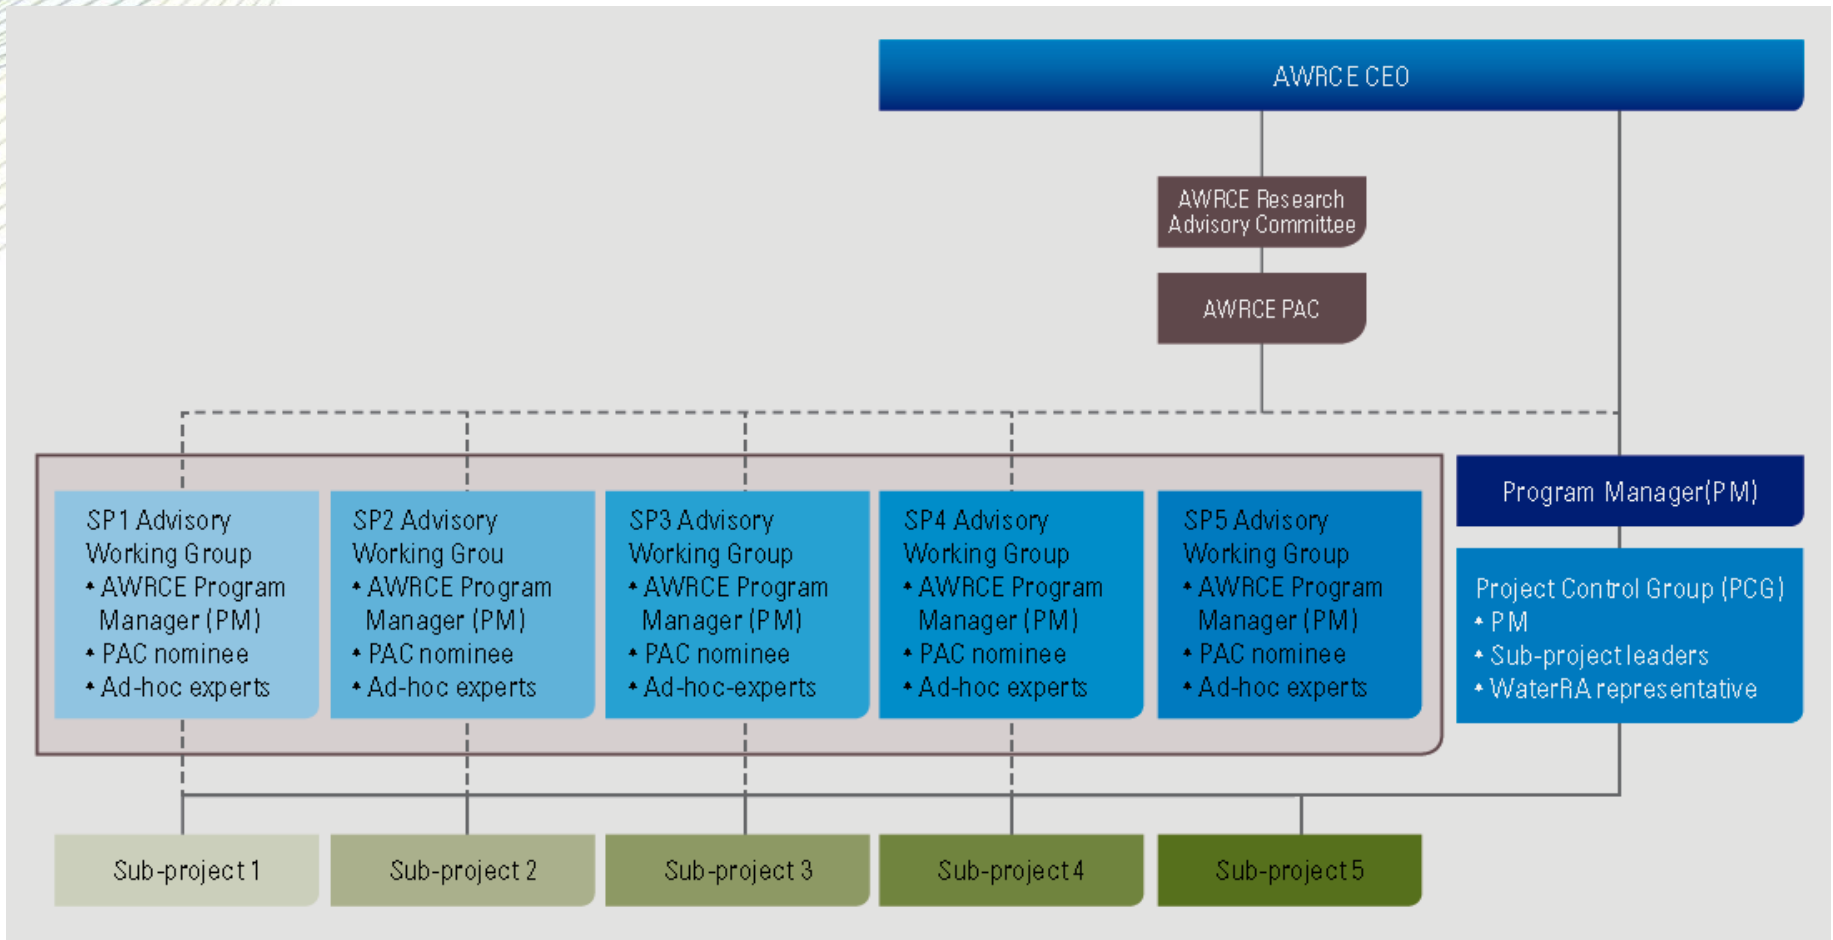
AWRCE CEO

AWRCE Research Advisory Committee

AWRCE PAC

SP1 Advisory Working Group
• AWRCE Program Manager (PM)
• PAC nominee
• Ad-hoc experts

SP2 Advisory Working Grou
• AWRCE Program Manager (PM)
• PAC nominee
• Ad-hoc experts

SP3 Advisory Working Group
• AWRCE Program Manager (PM)
• PAC nominee
• Ad-hoc-experts

SP4 Advisory Working Group
• AWRCE Program Manager (PM)
• PAC nominee
• Ad-hoc experts

SP5 Advisory Working Group
• AWRCE Program Manager (PM)
• PAC nominee
• Ad-hoc experts

Program Manager(PM)

Project Control Group (PCG)
• PM
• Sub-project leaders
• WaterRA representative

Sub-project 1

Sub-project 2

Sub-project 3

Sub-project 4

Sub-project 5